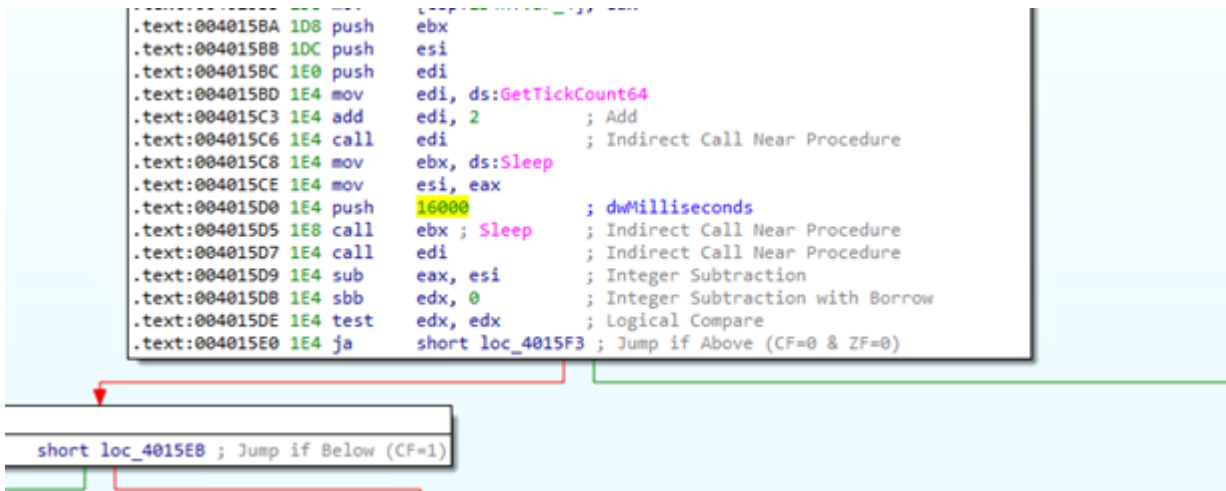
.text:004015BA 1D8 push    ebx
.text:004015BB 1DC push    esi
.text:004015BC 1E0 push    edi
.text:004015BD 1E4 mov     edi, ds:GetTickCount64
.text:004015C3 1E4 add     edi, 2          ; Add
.text:004015C6 1E4 call    edi             ; Indirect Call Near Procedure
.text:004015C8 1E4 mov     ebx, ds:Sleep
.text:004015CE 1E4 mov     esi, eax
.text:004015D0 1E4 push    16000           ; dwMilliseconds
.text:004015D5 1E8 call    ebx ; Sleep     ; Indirect Call Near Procedure
.text:004015D7 1E4 call    edi             ; Indirect Call Near Procedure
.text:004015D9 1E4 sub     eax, esi        ; Integer Subtraction
.text:004015DB 1E4 sbb     edx, 0          ; Integer Subtraction with Borrow
.text:004015DE 1E4 test    edx, edx        ; Logical Compare
.text:004015E0 1E4 ja      short loc_4015F3 ; Jump if Above (CF=0 & ZF=0)

short loc_4015EB ; Jump if Below (CF=1)